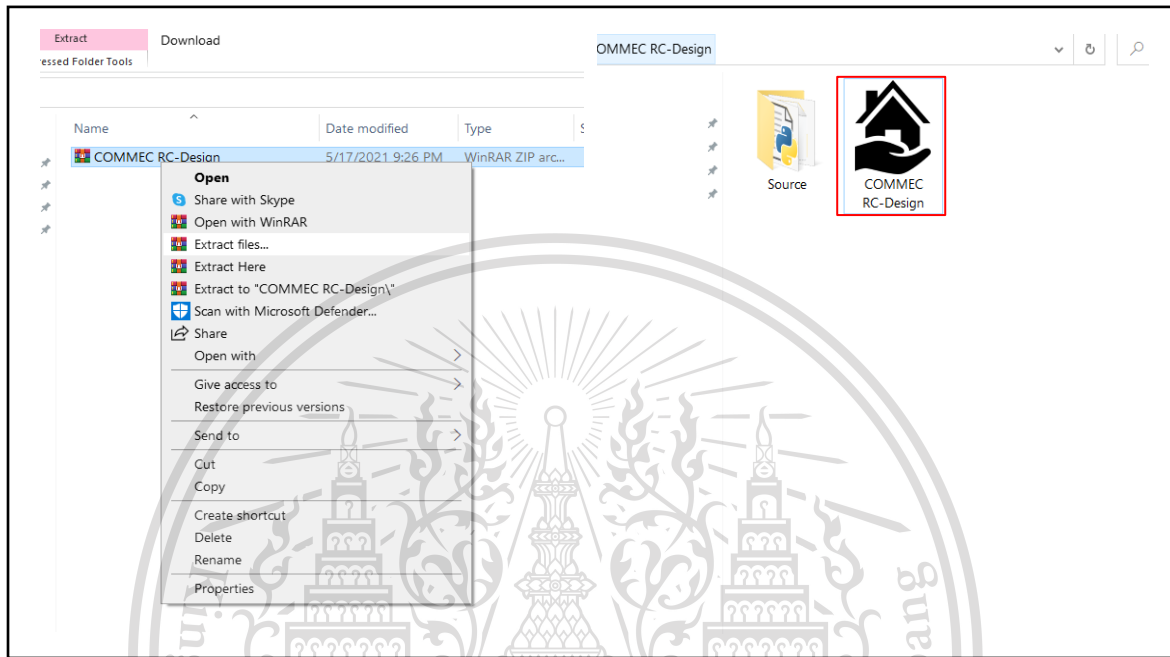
Extract
essed Folder Tools
Download

Name
Date modified
Type
COMMEC RC-Design
5/17/2021 9:26 PM
WinRAR ZIP arc...

Open
Share with Skype
Open with WinRAR
Extract files...
Extract Here
Extract to "COMMEC RC-Design\"
Scan with Microsoft Defender...
Share
Open with
Give access to
Restore previous versions
Send to
Cut
Copy
Create shortcut
Delete
Rename
Properties

OMMEC RC-Design

Source
COMMEC RC-Design